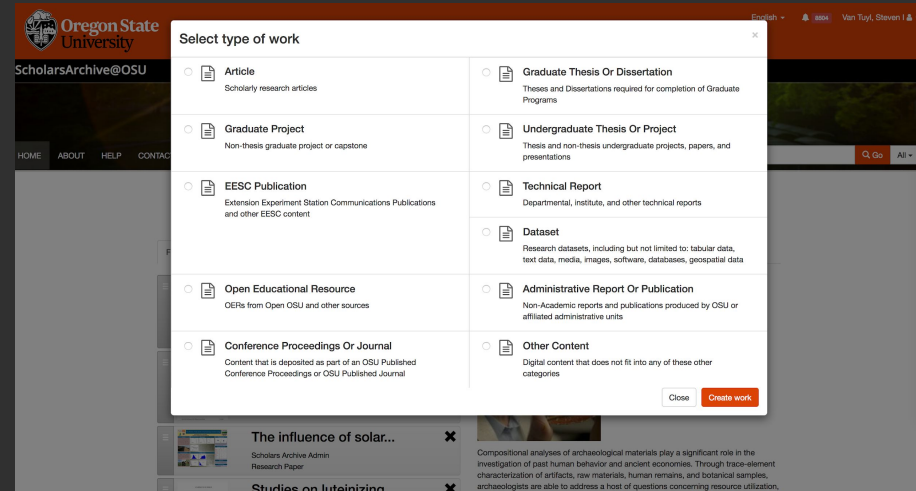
Oregon State University

English ▾ 8604 Van Tuyl, Steven I

ScholarsArchive@OSU

HOME ABOUT HELP CONTAC

Go All ▾

Select type of work

×

Article
Scholarly research articles

Graduate Thesis Or Dissertation
Theses and Dissertations required for completion of Graduate Programs

Graduate Project
Non-thesis graduate project or capstone

Undergraduate Thesis Or Project
Thesis and non-thesis undergraduate projects, papers, and presentations

EESC Publication
Extension Experiment Station Communications Publications and other EESC content

Technical Report
Departmental, institute, and other technical reports

Dataset
Research datasets, including but not limited to: tabular data, text data, media, images, software, databases, geospatial data

Open Educational Resource
OERs from Open OSU and other sources

Administrative Report Or Publication
Non-Academic reports and publications produced by OSU or affiliated administrative units

Conference Proceedings Or Journal
Content that is deposited as part of an OSU Published Conference Proceedings or OSU Published Journal

Other Content
Digital content that does not fit into any of these other categories

Close Create work

The influence of solar...
Scholars Archive Admin
Research Paper

Studies on luteinizing

Compositional analyses of archaeological materials play a significant role in the investigation of past human behavior and ancient economies. Through trace-element characterization of artifacts, raw materials, human remains, and botanical samples, archaeologists are able to address a host of questions concerning resource utilization,